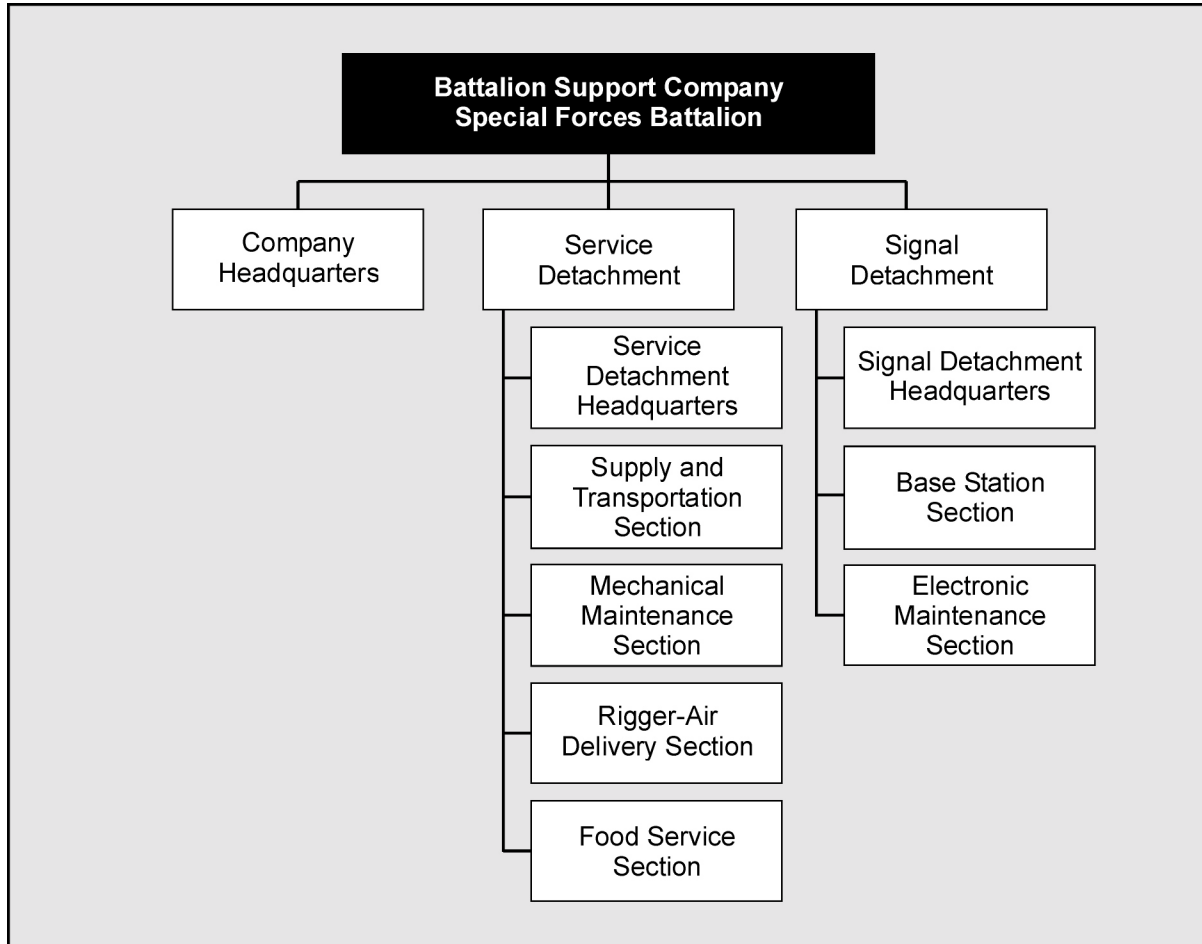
Battalion Support Company
Special Forces Battalion

Company Headquarters

Service Detachment

Service Detachment Headquarters

Supply and Transportation Section

Mechanical Maintenance Section

Rigger-Air Delivery Section

Food Service Section

Signal Detachment

Signal Detachment Headquarters

Base Station Section

Electronic Maintenance Section